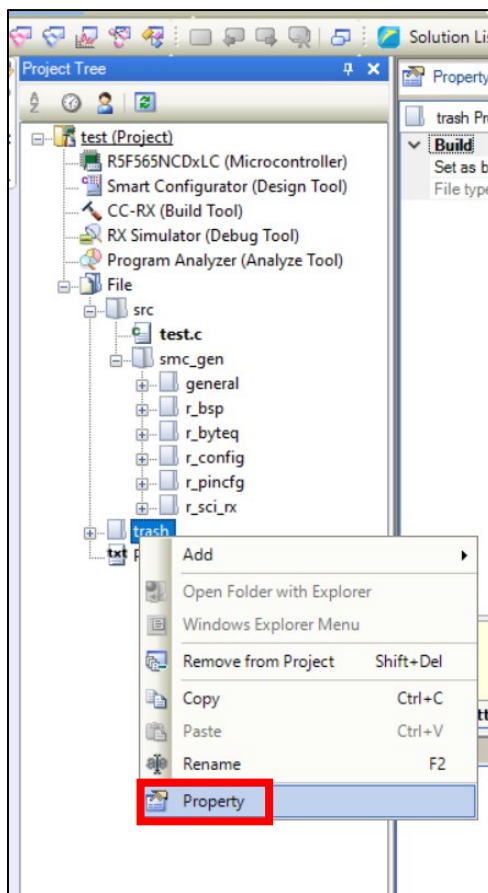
Solution Lis

Project Tree

test (Project)
R5F565NCDxLC (Microcontroller)
Smart Configurator (Design Tool)
CC-RX (Build Tool)
RX Simulator (Debug Tool)
Program Analyzer (Analyze Tool)
File
src
test.c
smc_gen
general
r_bsp
r_byteq
r_config
r_pincfg
r_sci_rx
trash
txt P

Property
trash Pr
Build
Set as b
File type

Add
Open Folder with Explorer
Windows Explorer Menu
Remove from Project Shift+Del
Copy Ctrl+C
Paste Ctrl+V
Rename F2
Property